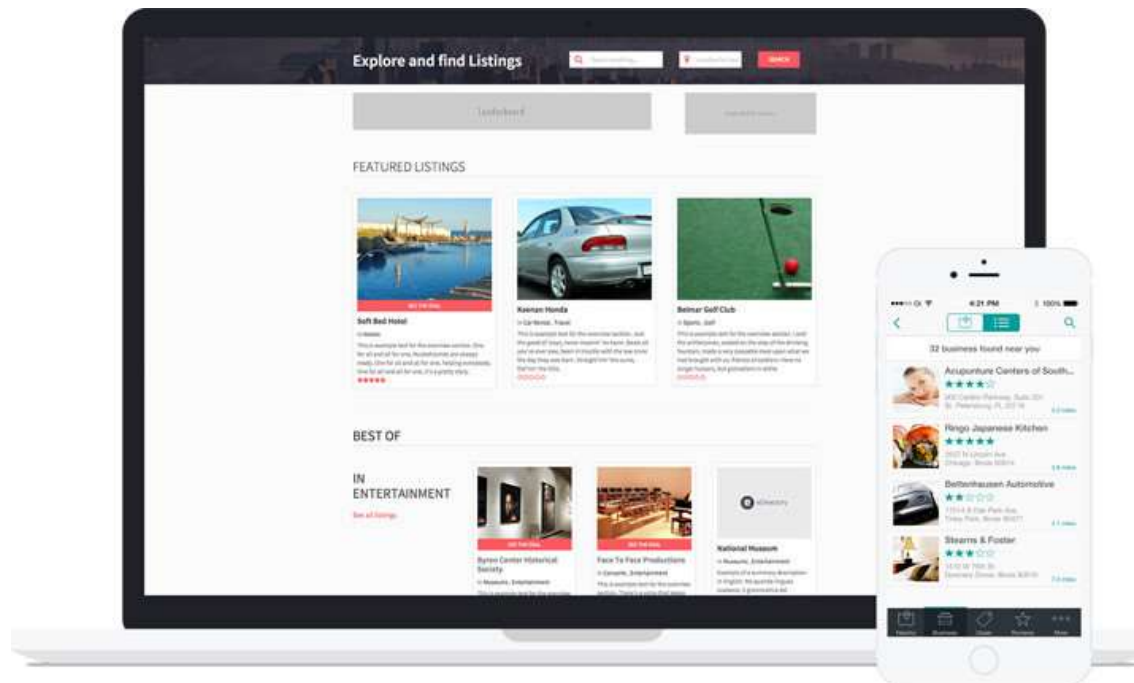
Explore and find Listings

SEARCH

Leaderboard

FEATURED LISTINGS

GET THE DEAL

Soft Bed Hotel

in Hotels

Keenan Honda

in Car Rentals, Travel

Belmar Golf Club

in Sports, Golf

BEST OF

IN ENTERTAINMENT

See all listings

GET THE DEAL

GET THE DEAL

Byron Center Historical Society

in Museums, Entertainment

Face To Face Productions

in Concerts, Entertainment

National Museum

in Museums, Entertainment

4:21 PM

100%

32 business found near you

Acupunture Centers of South...

Ringo Japanese Kitchen

Beltenhausen Automotive

Stearns & Foster

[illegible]

Business

Deals

Reviews

More